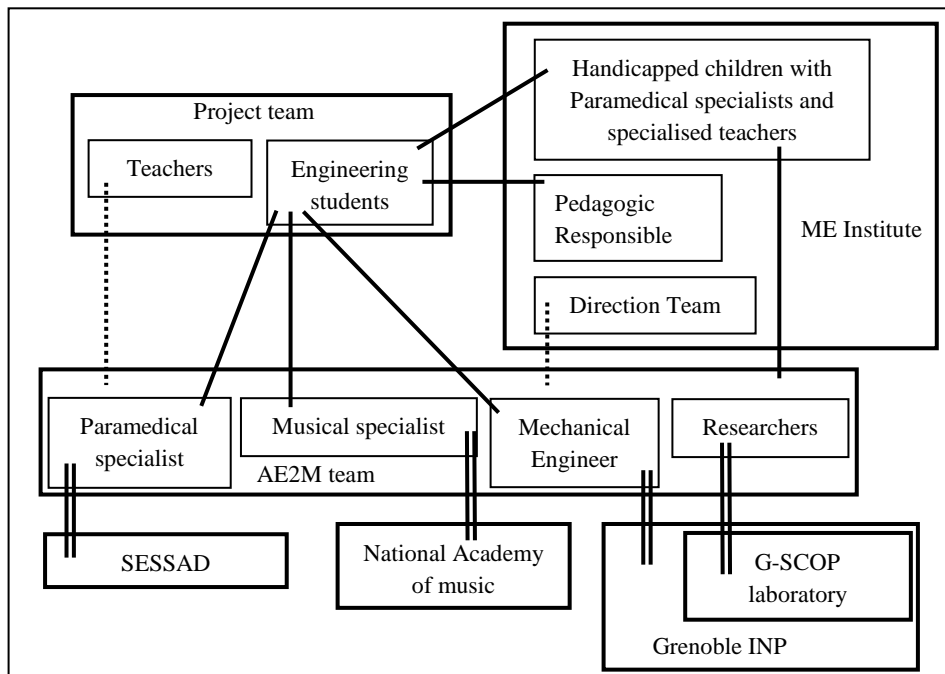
Handicapped children with Paramedical specialists and specialised teachers

Project team

Teachers

Engineering students

Pedagogic Responsible

ME Institute

Direction Team

Paramedical specialist

Musical specialist

Mechanical Engineer

Researchers

AE2M team

SESSAD

National Academy of music

G-SCOP laboratory

Grenoble INP